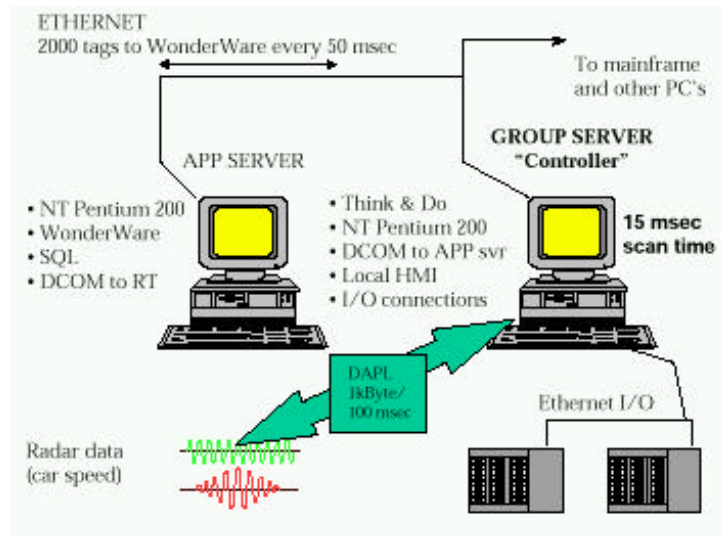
ETHERNET
2000 tags to WonderWare every 50 msec

To mainframe and other PC's

GROUP SERVER
"Controller"

APP SERVER

• NT Pentium 200
• WonderWare
• SQL
• DCOM to RT

• Think & Do
• NT Pentium 200
• DCOM to APP svr
• Local HMI
• I/O connections

15 msec scan time

DAPL
1kByte/
100 msec

Ethernet I/O

Radar data
(car speed)